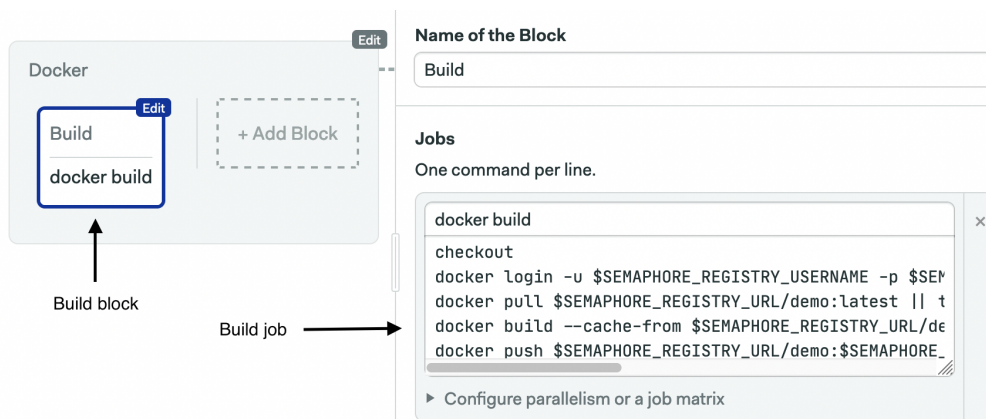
Edit

Docker

Edit

Build

docker build

+ Add Block

Build block

Name of the Block

Build

Jobs

One command per line.

docker build

checkout
docker login -u $SEMAPHORE_REGISTRY_USERNAME -p $SEM
docker pull $SEMAPHORE_REGISTRY_URL/demo:latest || t
docker build --cache-from $SEMAPHORE_REGISTRY_URL/de
docker push $SEMAPHORE_REGISTRY_URL/demo:$SEMAPHORE_

Build job

× 

▸ Configure parallelism or a job matrix